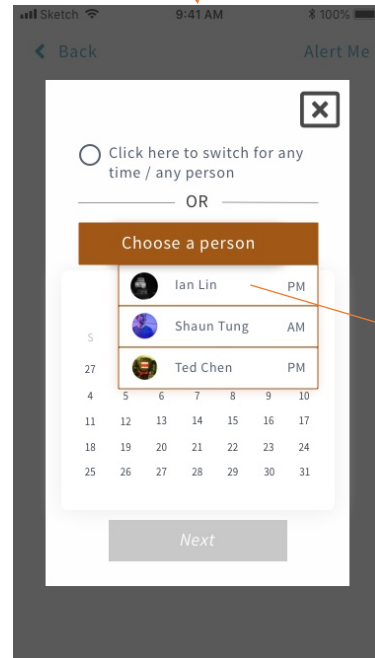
Sketch 9:41 AM 100%

Back

Alert Me

Click here to switch for any time / any person

OR

Choose a person

Ian Lin PM

Shaun Tung AM

Ted Chen PM

S

27

4 5 6 7 8 9 10

11 12 13 14 15 16 17

18 19 20 21 22 23 24

25 26 27 28 29 30 31

Next